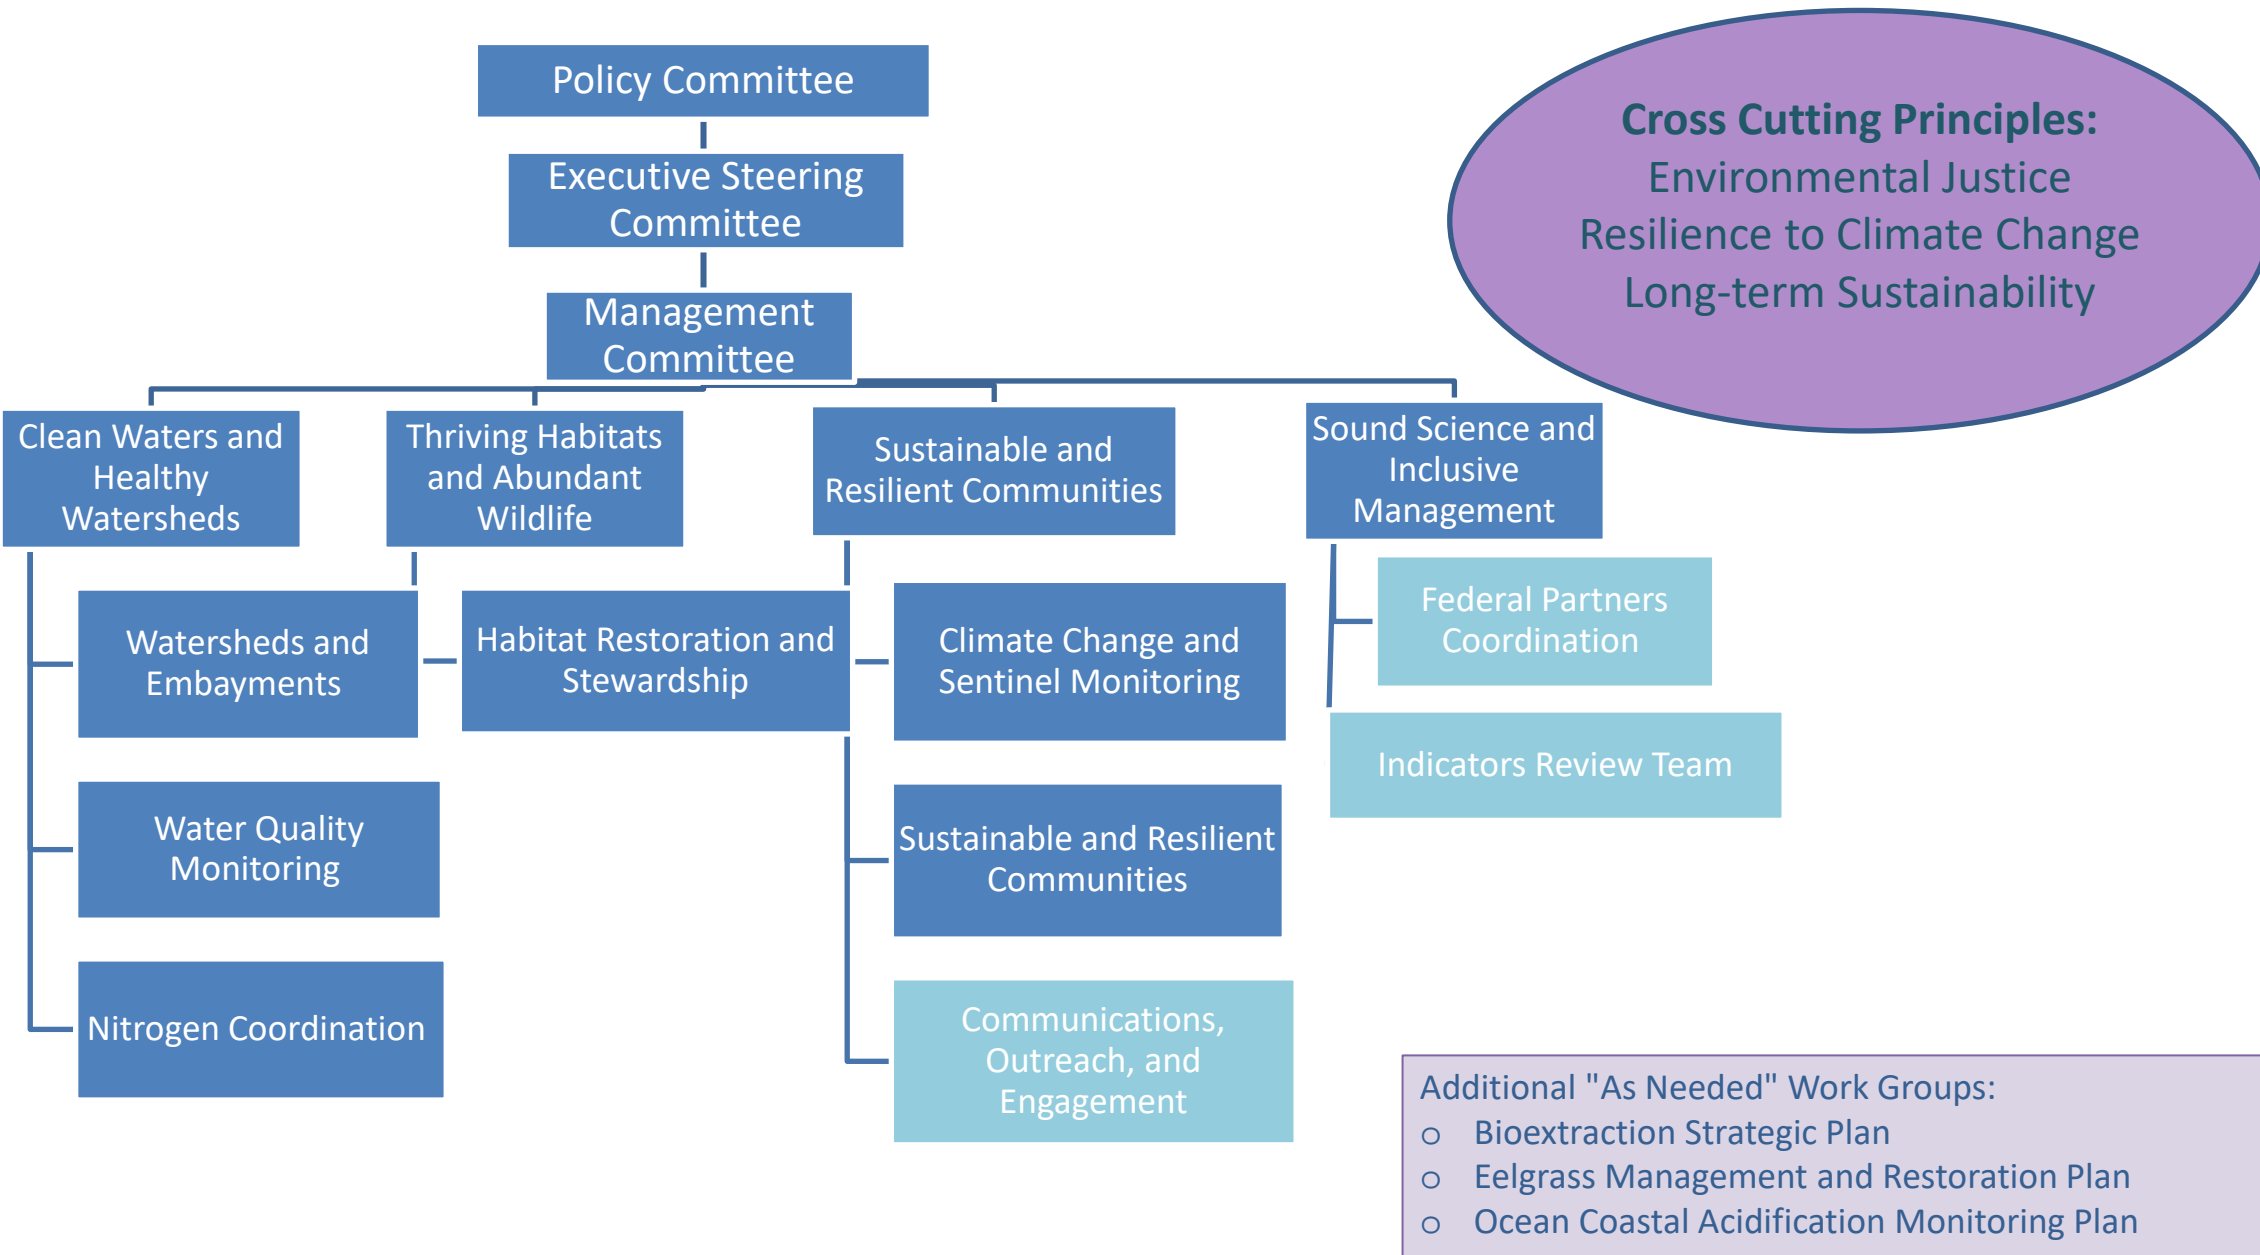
Policy Committee

Executive Steering Committee

Management Committee

Cross Cutting Principles:
Environmental Justice
Resilience to Climate Change
Long-term Sustainability

Clean Waters and Healthy Watersheds

Thriving Habitats and Abundant Wildlife

Sustainable and Resilient Communities

Sound Science and Inclusive Management

Watersheds and Embayments

Water Quality Monitoring

Nitrogen Coordination

Habitat Restoration and Stewardship

Climate Change and Sentinel Monitoring

Sustainable and Resilient Communities

Communications, Outreach, and Engagement

Federal Partners Coordination

Indicators Review Team

Additional "As Needed" Work Groups:
o Bioextraction Strategic Plan
o Eelgrass Management and Restoration Plan
o Ocean Coastal Acidification Monitoring Plan